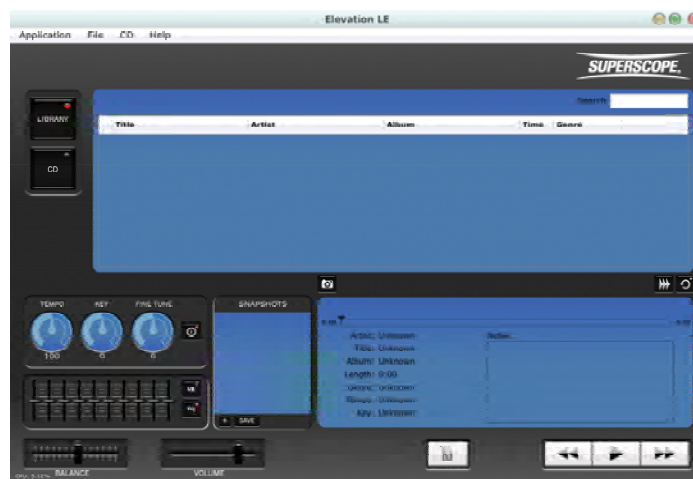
Elevation LE

Application File CD Help

SUPERSCOPE.

LIBRARY

CD

Search:

| Title | Artist | Album | Time | Genre |
|---|---|---|---|---|

TEMPO KEY FINE TUNE

100 0 0

SNAPSHOTS

+ SAVE

Artist: Unknown
Title: Unknown
Album: Unknown
Length: 0:00
Genre: Unknown
Tempo: Unknown
Key: Unknown

Notes...

BALANCE

VOLUME